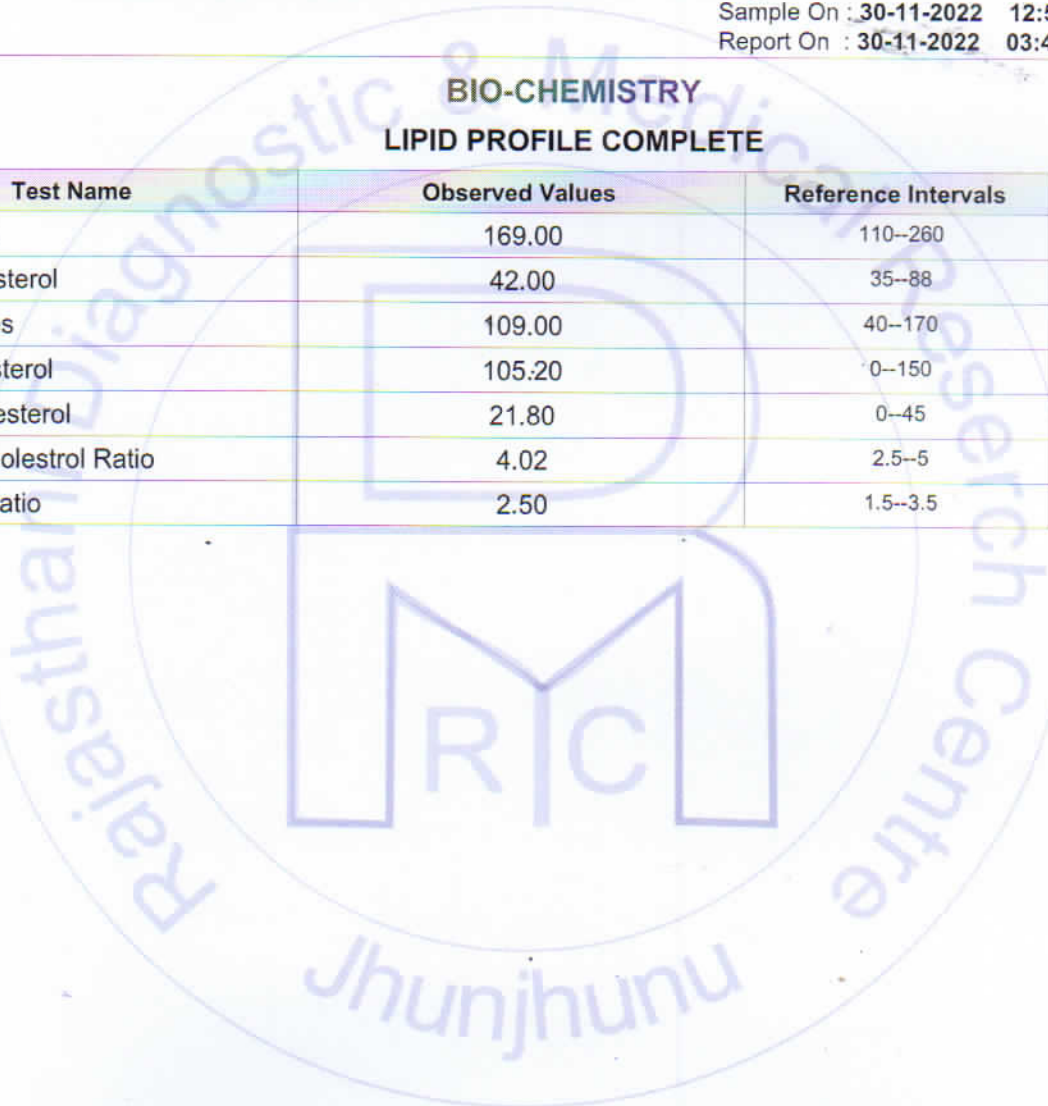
Sample On : 30-11-2022 12:5
Report On : 30-11-2022 03:4

BIO-CHEMISTRY
LIPID PROFILE COMPLETE

| Test Name | Observed Values | Reference Intervals |
|---|---|---|
| | 169.00 | 110--260 |
| sterol | 42.00 | 35--88 |
| s | 109.00 | 40--170 |
| terol | 105.20 | 0--150 |
| esterol | 21.80 | 0--45 |
| olestrol Ratio | 4.02 | 2.5--5 |
| atio | 2.50 | 1.5--3.5 |

Rajasthan Diagnostic & Medical Reserch Centre
Jhunjhunu
DMRC